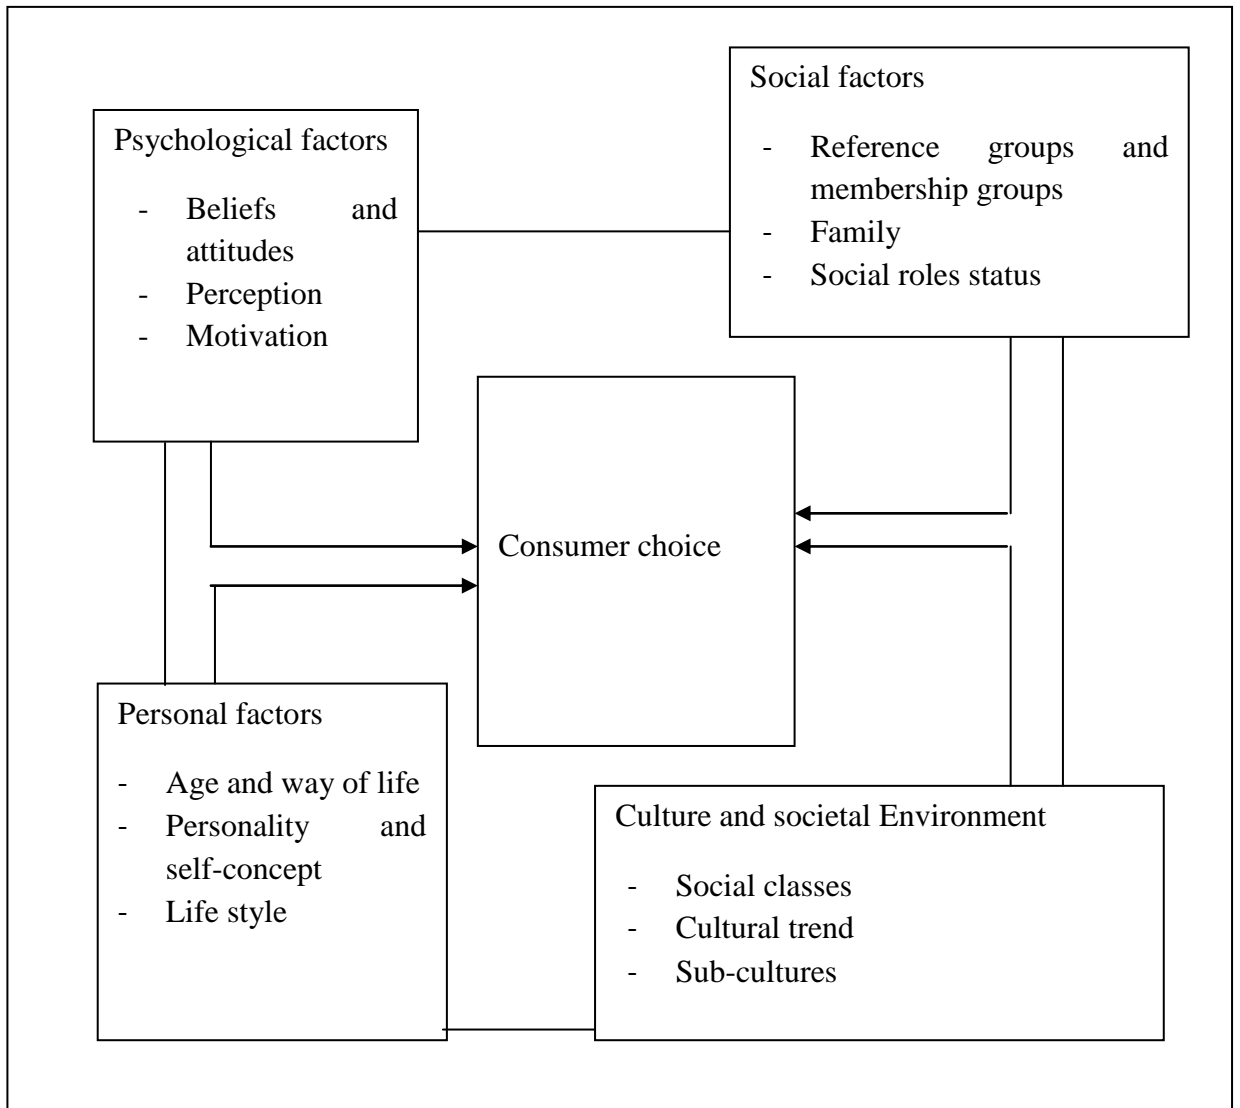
Social factors

- Reference groups and membership groups
- Family
- Social roles status

Psychological factors

- Beliefs and attitudes
- Perception
- Motivation

Consumer choice

Personal factors

- Age and way of life
- Personality and self-concept
- Life style

Culture and societal Environment

- Social classes
- Cultural trend
- Sub-cultures